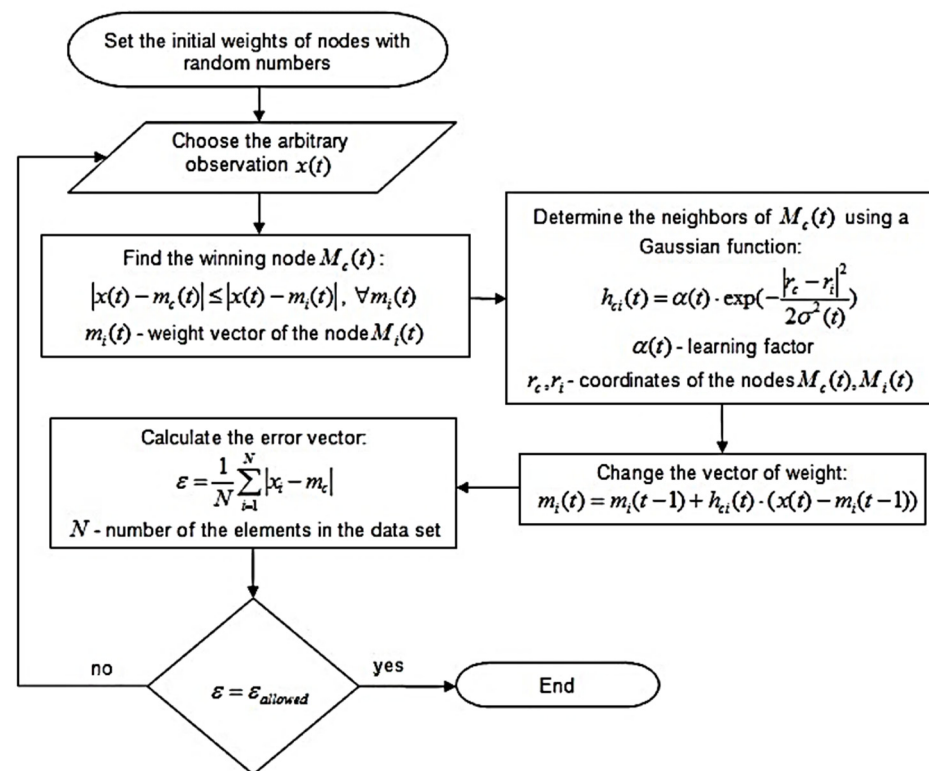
Set the initial weights of nodes with random numbers

Choose the arbitrary observation $x(t)$

Find the winning node $M_c(t)$:
$|x(t) - m_c(t)| \leq |x(t) - m_i(t)|, \forall m_i(t)$
$m_i(t)$ - weight vector of the node $M_i(t)$

Determine the neighbors of $M_c(t)$ using a Gaussian function:
$h_{ci}(t) = \alpha(t) \cdot \exp(-\frac{|r_c - r_i|^2}{2\sigma^2(t)})$
$\alpha(t)$ - learning factor
$r_c, r_i$ - coordinates of the nodes $M_c(t), M_i(t)$

Change the vector of weight:
$m_i(t) = m_i(t-1) + h_{ci}(t) \cdot (x(t) - m_i(t-1))$

Calculate the error vector:
$\varepsilon = \frac{1}{N}\sum_{i=1}^{N}|x_i - m_c|$
$N$ - number of the elements in the data set

no

yes

$\varepsilon = \varepsilon_{allowed}$

End